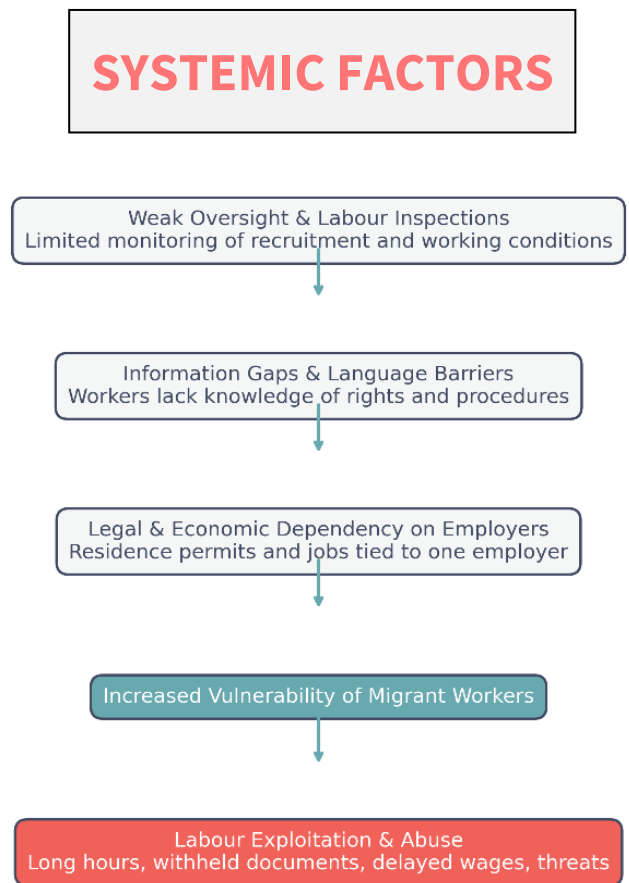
SYSTEMIC FACTORS

Weak Oversight & Labour Inspections
Limited monitoring of recruitment and working conditions

Information Gaps & Language Barriers
Workers lack knowledge of rights and procedures

Legal & Economic Dependency on Employers
Residence permits and jobs tied to one employer

Increased Vulnerability of Migrant Workers

Labour Exploitation & Abuse
Long hours, withheld documents, delayed wages, threats